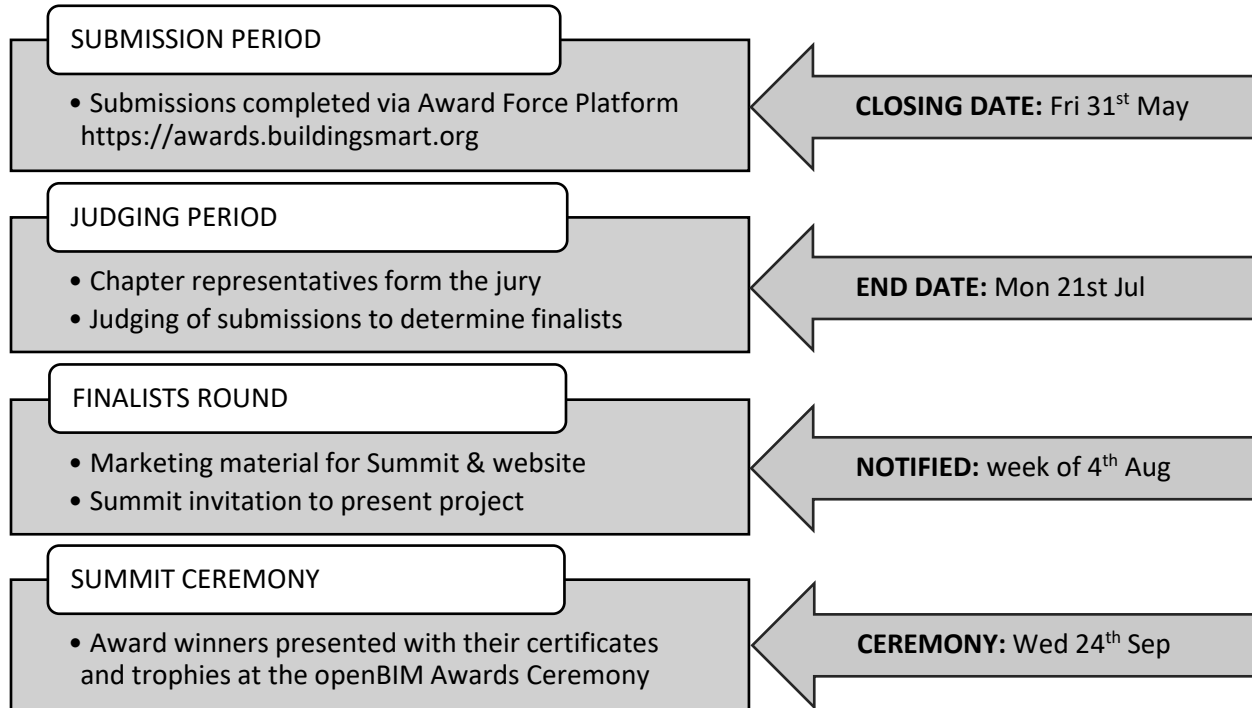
SUBMISSION PERIOD

• Submissions completed via Award Force Platform https://awards.buildingsmart.org

**CLOSING DATE:** Fri 31$^{st}$ May

JUDGING PERIOD

• Chapter representatives form the jury
• Judging of submissions to determine finalists

**END DATE:** Mon 21st Jul

FINALISTS ROUND

• Marketing material for Summit & website
• Summit invitation to present project

**NOTIFIED:** week of 4$^{th}$ Aug

SUMMIT CEREMONY

• Award winners presented with their certificates and trophies at the openBIM Awards Ceremony

**CEREMONY:** Wed 24$^{th}$ Sep